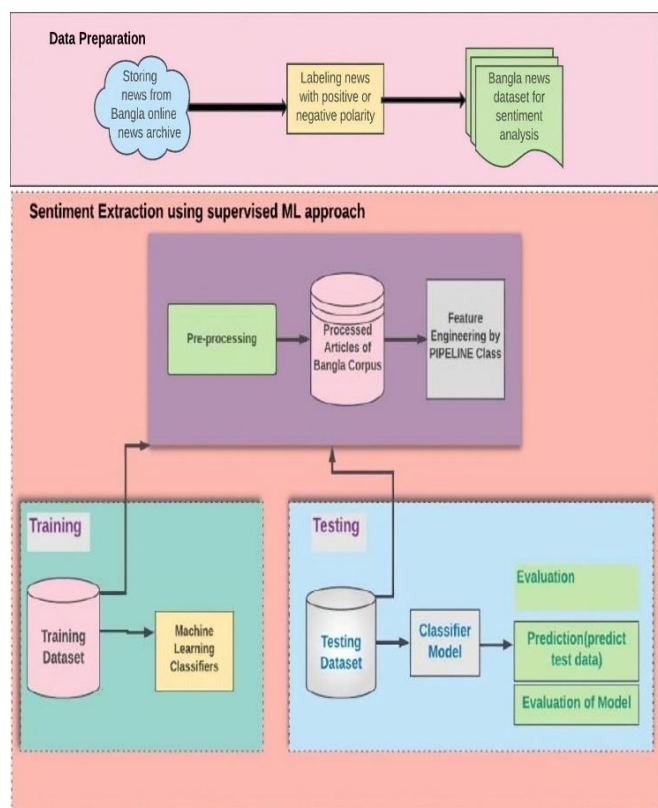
Data Preparation

Storing news from Bangla online news archive

Labeling news with positive or negative polarity

Bangla news dataset for sentiment analysis

Sentiment Extraction using supervised ML approach

Pre-processing

Processed Articles of Bangla Corpus

Feature Engineering by PIPELINE Class

Training

Training Dataset

Machine Learning Classifiers

Testing

Testing Dataset

Classifier Model

Evaluation

Prediction(predict test data)

Evaluation of Model